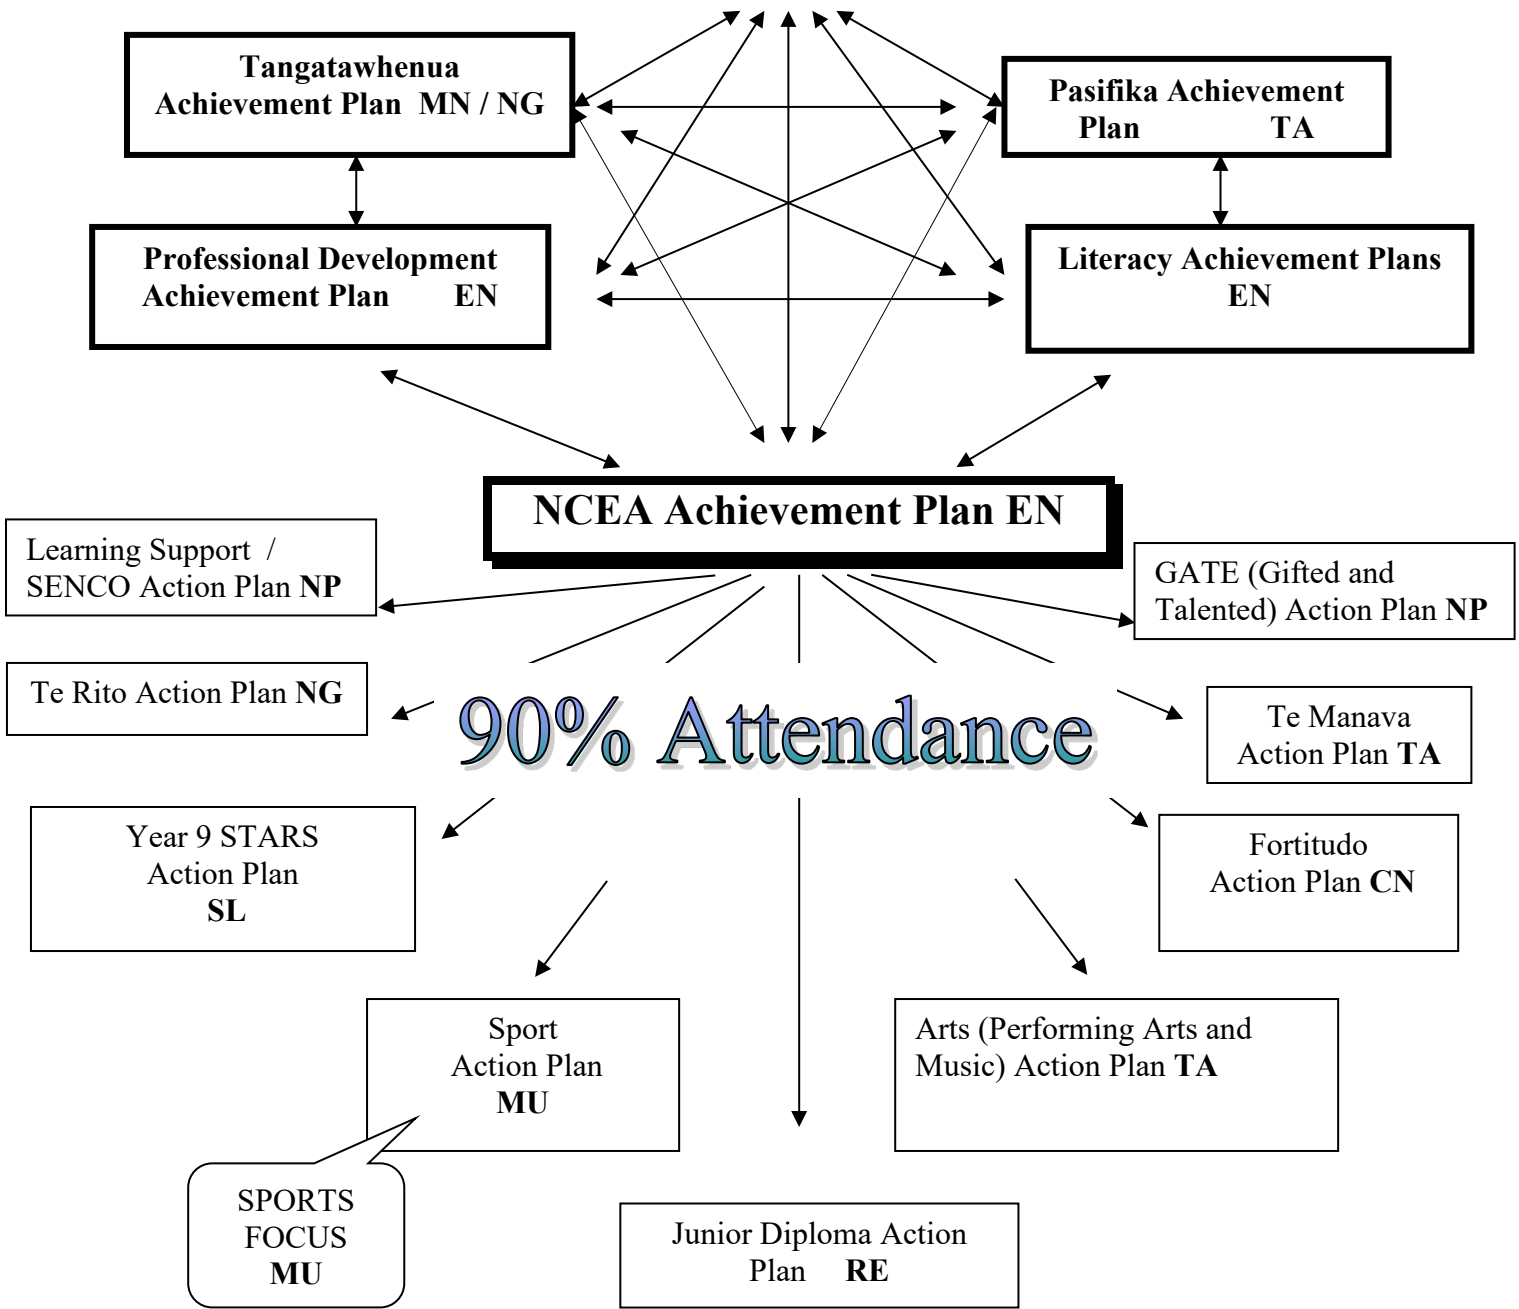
Tangatawhenua Achievement Plan MN / NG

Pasifika Achievement Plan TA

Professional Development Achievement Plan EN

Literacy Achievement Plans EN

NCEA Achievement Plan EN

Learning Support / SENCO Action Plan NP

GATE (Gifted and Talented) Action Plan NP

Te Rito Action Plan NG

90% Attendance

Te Manava Action Plan TA

Year 9 STARS Action Plan SL

Fortitudo Action Plan CN

Sport Action Plan MU

Arts (Performing Arts and Music) Action Plan TA

SPORTS FOCUS MU

Junior Diploma Action Plan RE